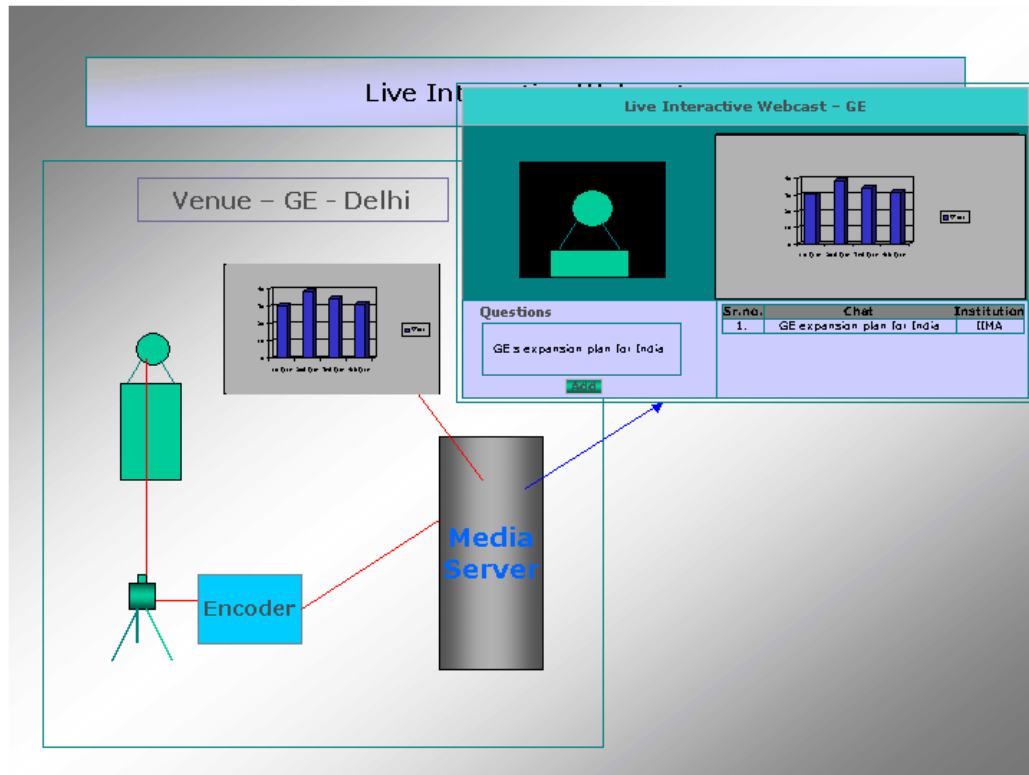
Live Int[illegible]

Live Interactive Webcast – GE

Venue – GE - Delhi

Questions

GE's expansion plan for India

Add

| Sr.no. | Chat | Institution |
|---|---|---|
| 1. | GE expansion plan for India | IIMA |

Media Server

Encoder